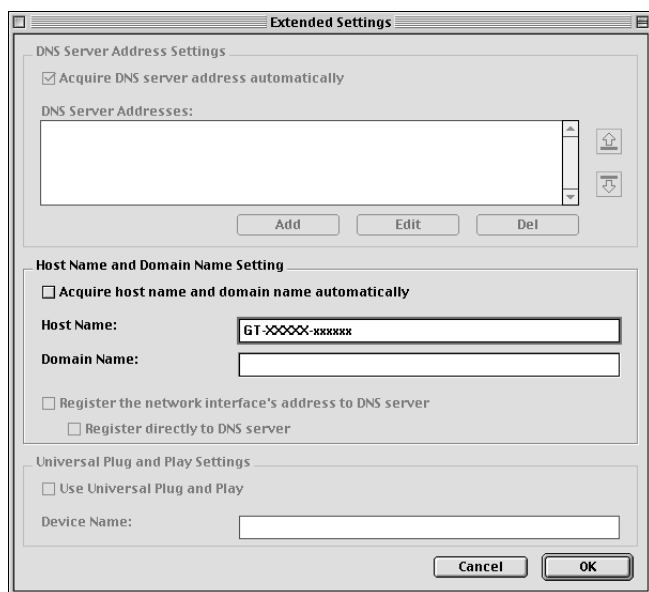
Extended Settings

DNS Server Address Settings

☑ Acquire DNS server address automatically

DNS Server Addresses:

Add Edit Del

Host Name and Domain Name Setting

☐ Acquire host name and domain name automatically

Host Name: GT-XXXXX-xxxxxx

Domain Name:

☐ Register the network interface's address to DNS server

☐ Register directly to DNS server

Universal Plug and Play Settings

☐ Use Universal Plug and Play

Device Name:

Cancel OK